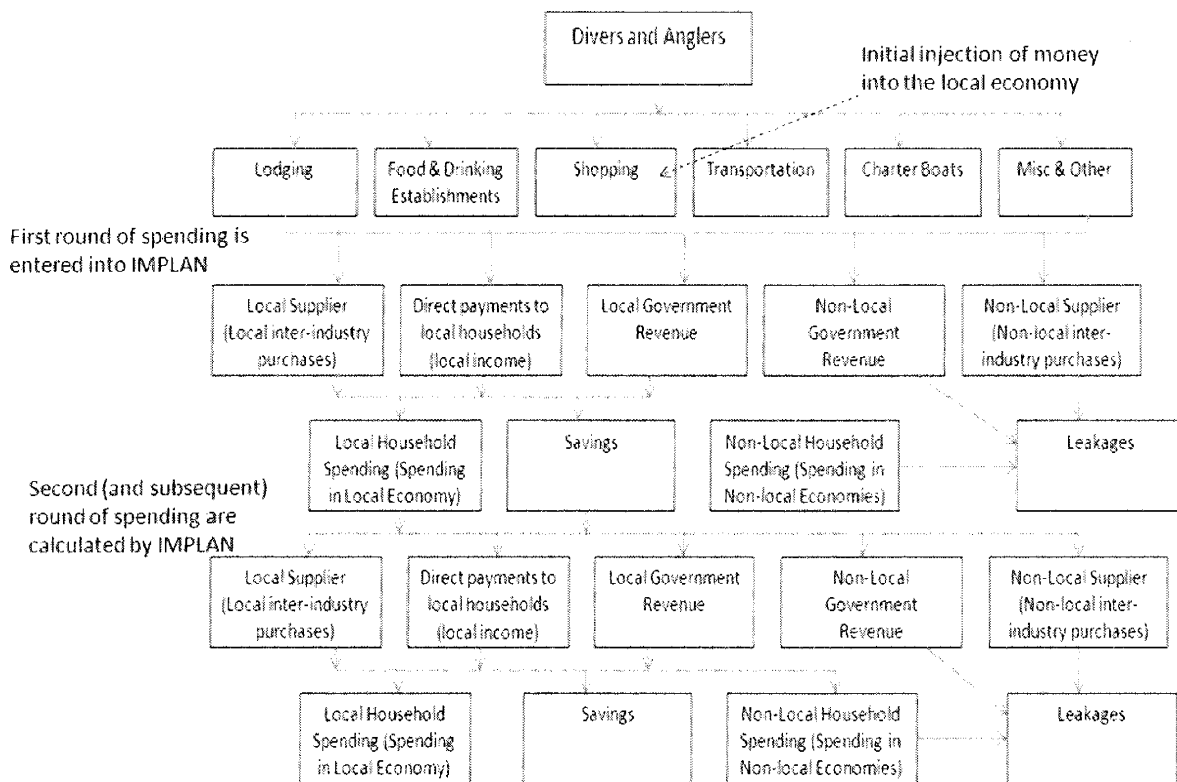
Divers and Anglers

Initial injection of money into the local economy

Lodging

Food & Drinking Establishments

Shopping

Transportation

Charter Boats

Misc & Other

First round of spending is entered into IMPLAN

Local Supplier (Local inter-industry purchases)

Direct payments to local households (local income)

Local Government Revenue

Non-Local Government Revenue

Non-Local Supplier (Non-local inter-industry purchases)

Local Household Spending (Spending in Local Economy)

Savings

Non-Local Household Spending (Spending in Non-local Economies)

Leakages

Second (and subsequent) round of spending are calculated by IMPLAN

Local Supplier (Local inter-industry purchases)

Direct payments to local households (local income)

Local Government Revenue

Non-Local Government Revenue

Non-Local Supplier (Non-local inter-industry purchases)

Local Household Spending (Spending in Local Economy)

Savings

Non-Local Household Spending (Spending in Non-local Economies)

Leakages